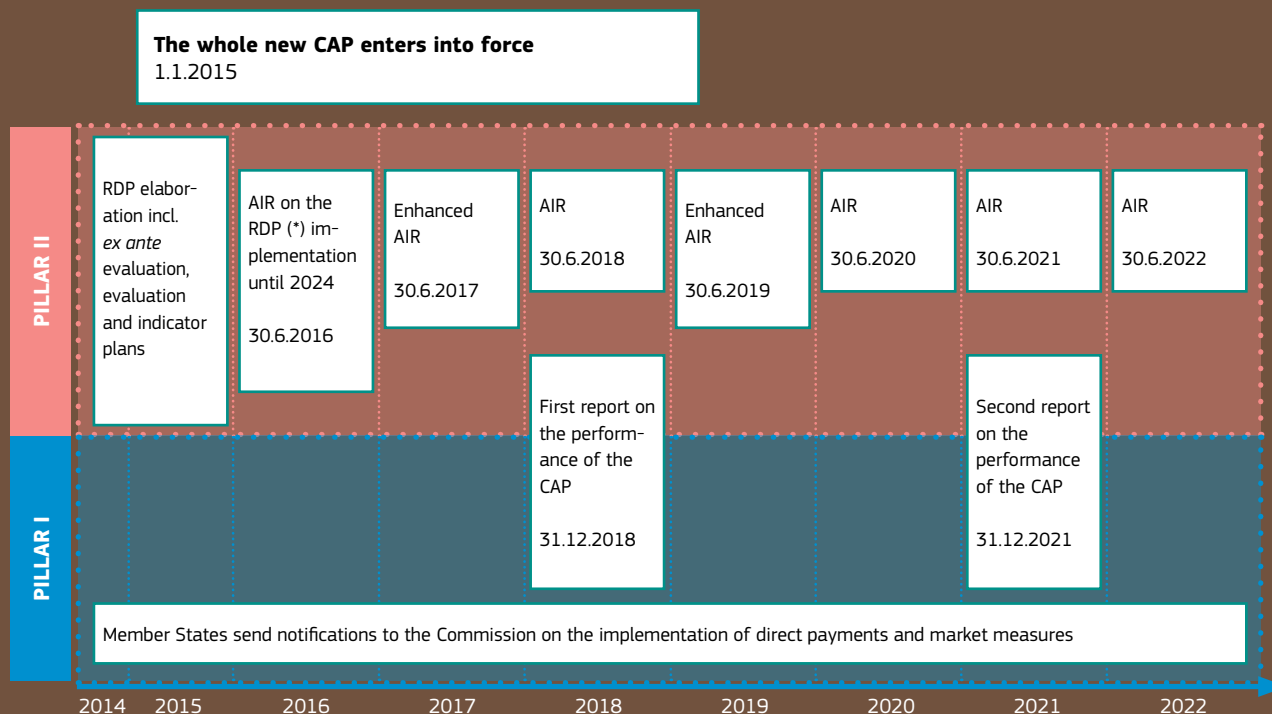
**The whole new CAP enters into force**
1.1.2015

PILLAR II

RDP elaboration incl. *ex ante* evaluation, evaluation and indicator plans

AIR on the RDP (*) implementation until 2024

30.6.2016

Enhanced AIR

30.6.2017

AIR

30.6.2018

Enhanced AIR

30.6.2019

AIR

30.6.2020

AIR

30.6.2021

AIR

30.6.2022

First report on the performance of the CAP

31.12.2018

Second report on the performance of the CAP

31.12.2021

PILLAR I

Member States send notifications to the Commission on the implementation of direct payments and market measures

2014 2015 2016 2017 2018 2019 2020 2021 2022